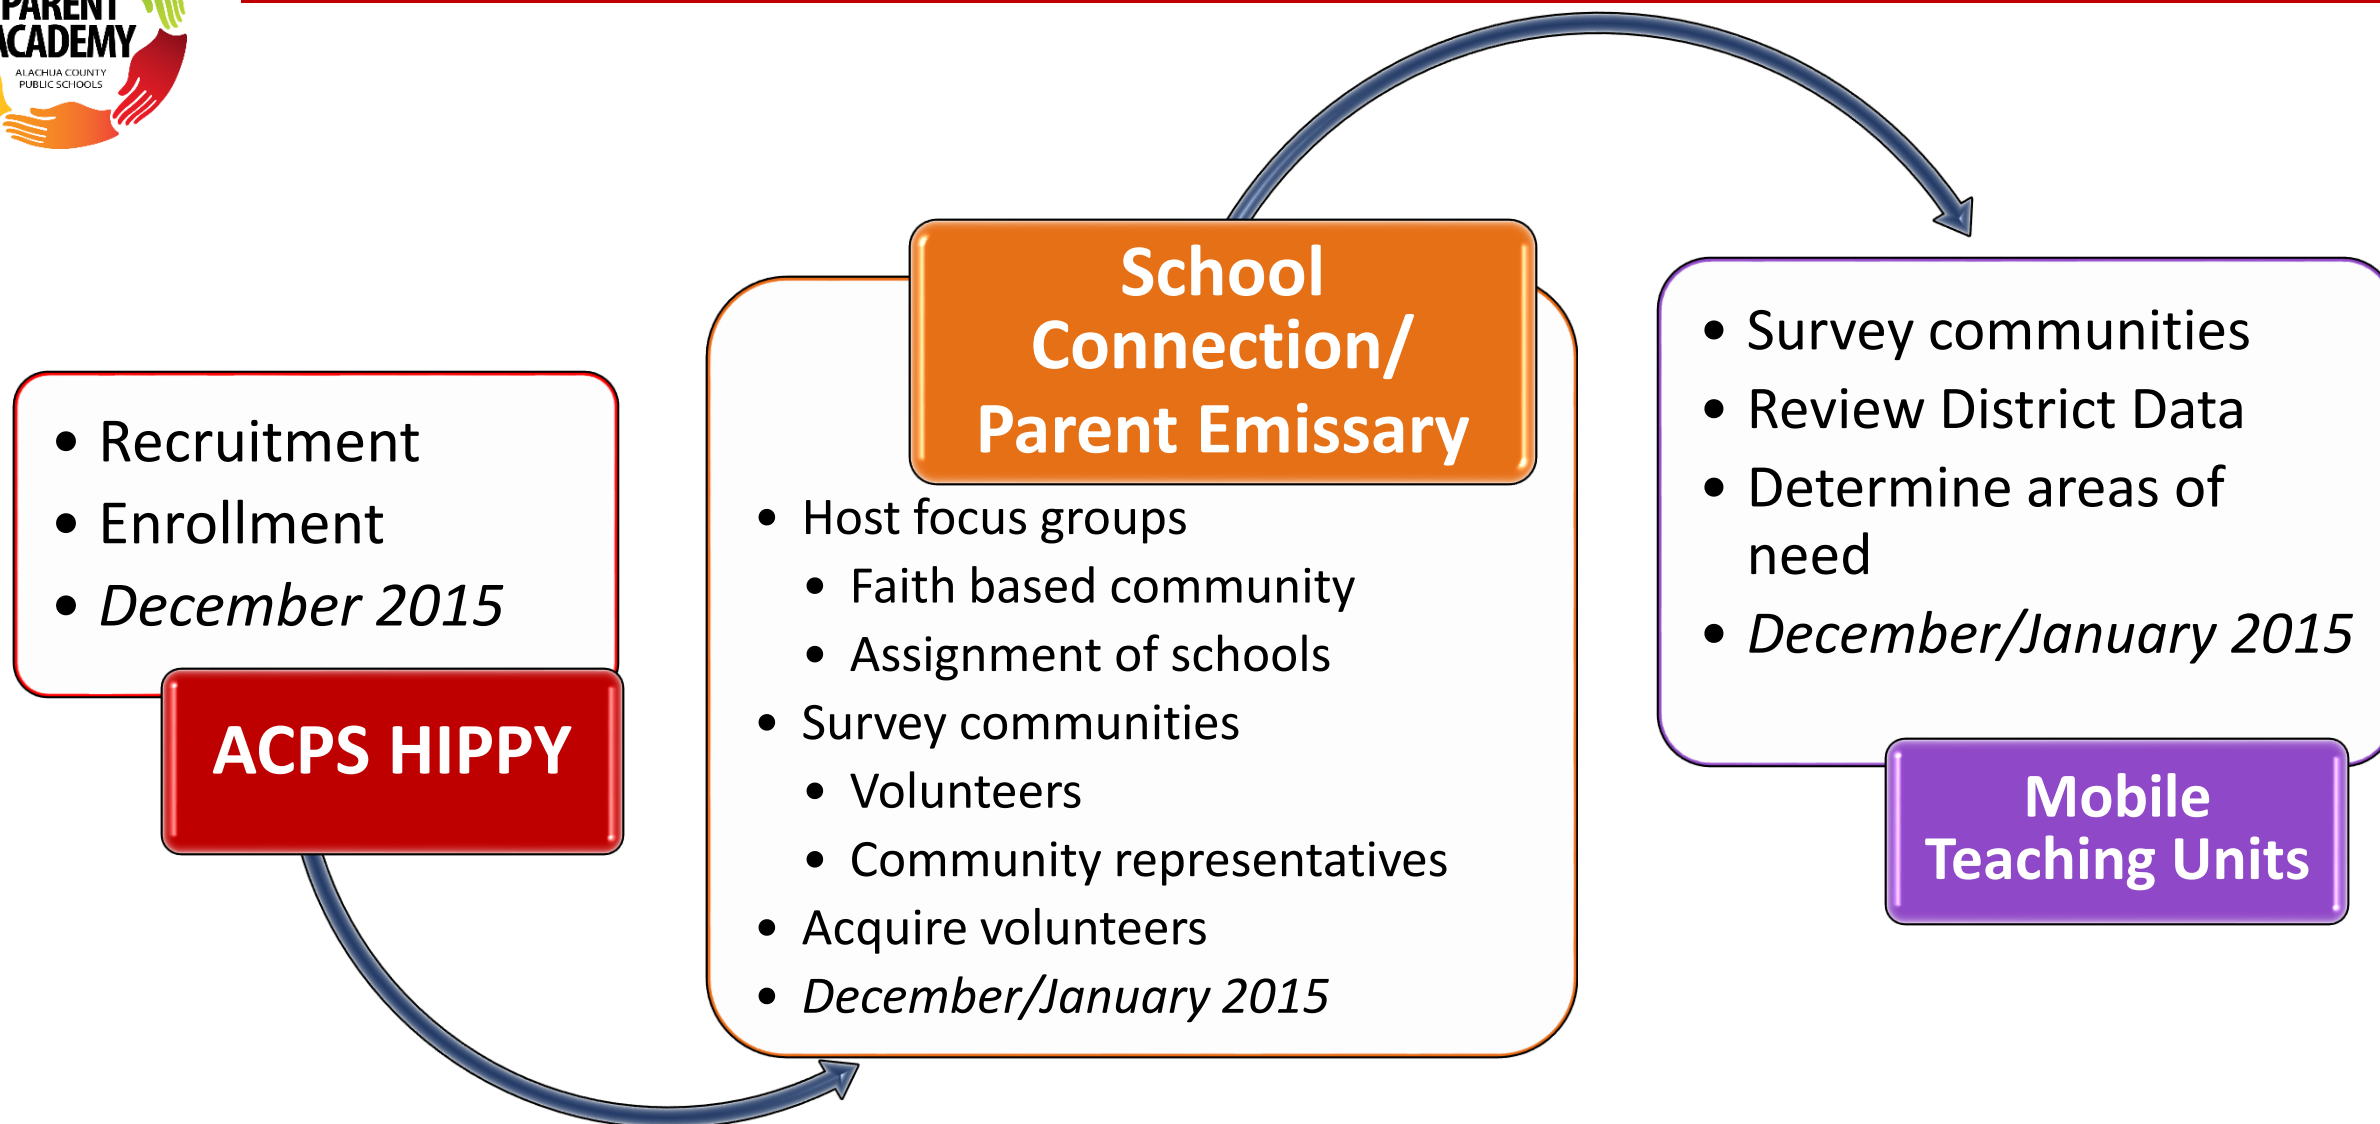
PARENT ACADEMY
ALACHUA COUNTY PUBLIC SCHOOLS

- Recruitment
- Enrollment
- *December 2015*

ACPS HIPPY

School Connection/ Parent Emissary

- Host focus groups
  - Faith based community
  - Assignment of schools
- Survey communities
  - Volunteers
  - Community representatives
- Acquire volunteers
- *December/January 2015*

- Survey communities
- Review District Data
- Determine areas of need
- *December/January 2015*

Mobile Teaching Units